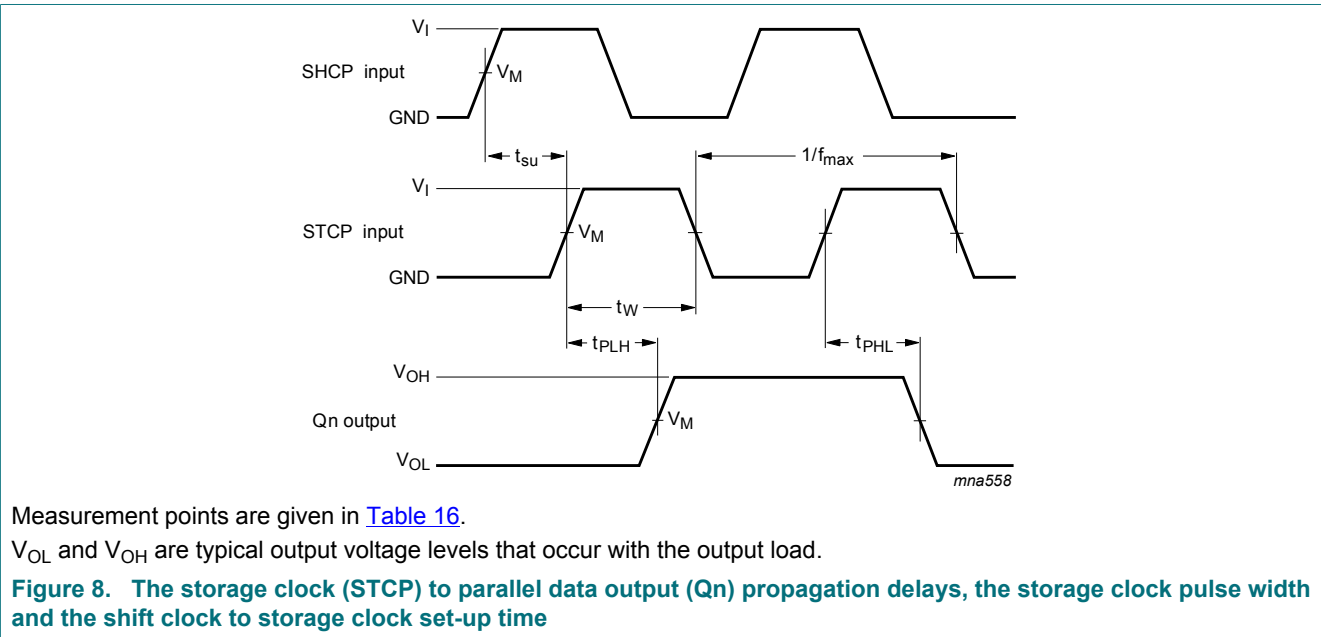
$V_I$

SHCP input

$V_M$

GND

$t_{su}$

$1/f_{max}$

$V_I$

STCP input

$V_M$

GND

$t_W$

$t_{PLH}$

$t_{PHL}$

$V_{OH}$

Qn output

$V_M$

$V_{OL}$

mna558

Measurement points are given in Table 16.

$V_{OL}$ and $V_{OH}$ are typical output voltage levels that occur with the output load.

**Figure 8. The storage clock (STCP) to parallel data output (Qn) propagation delays, the storage clock pulse width and the shift clock to storage clock set-up time**